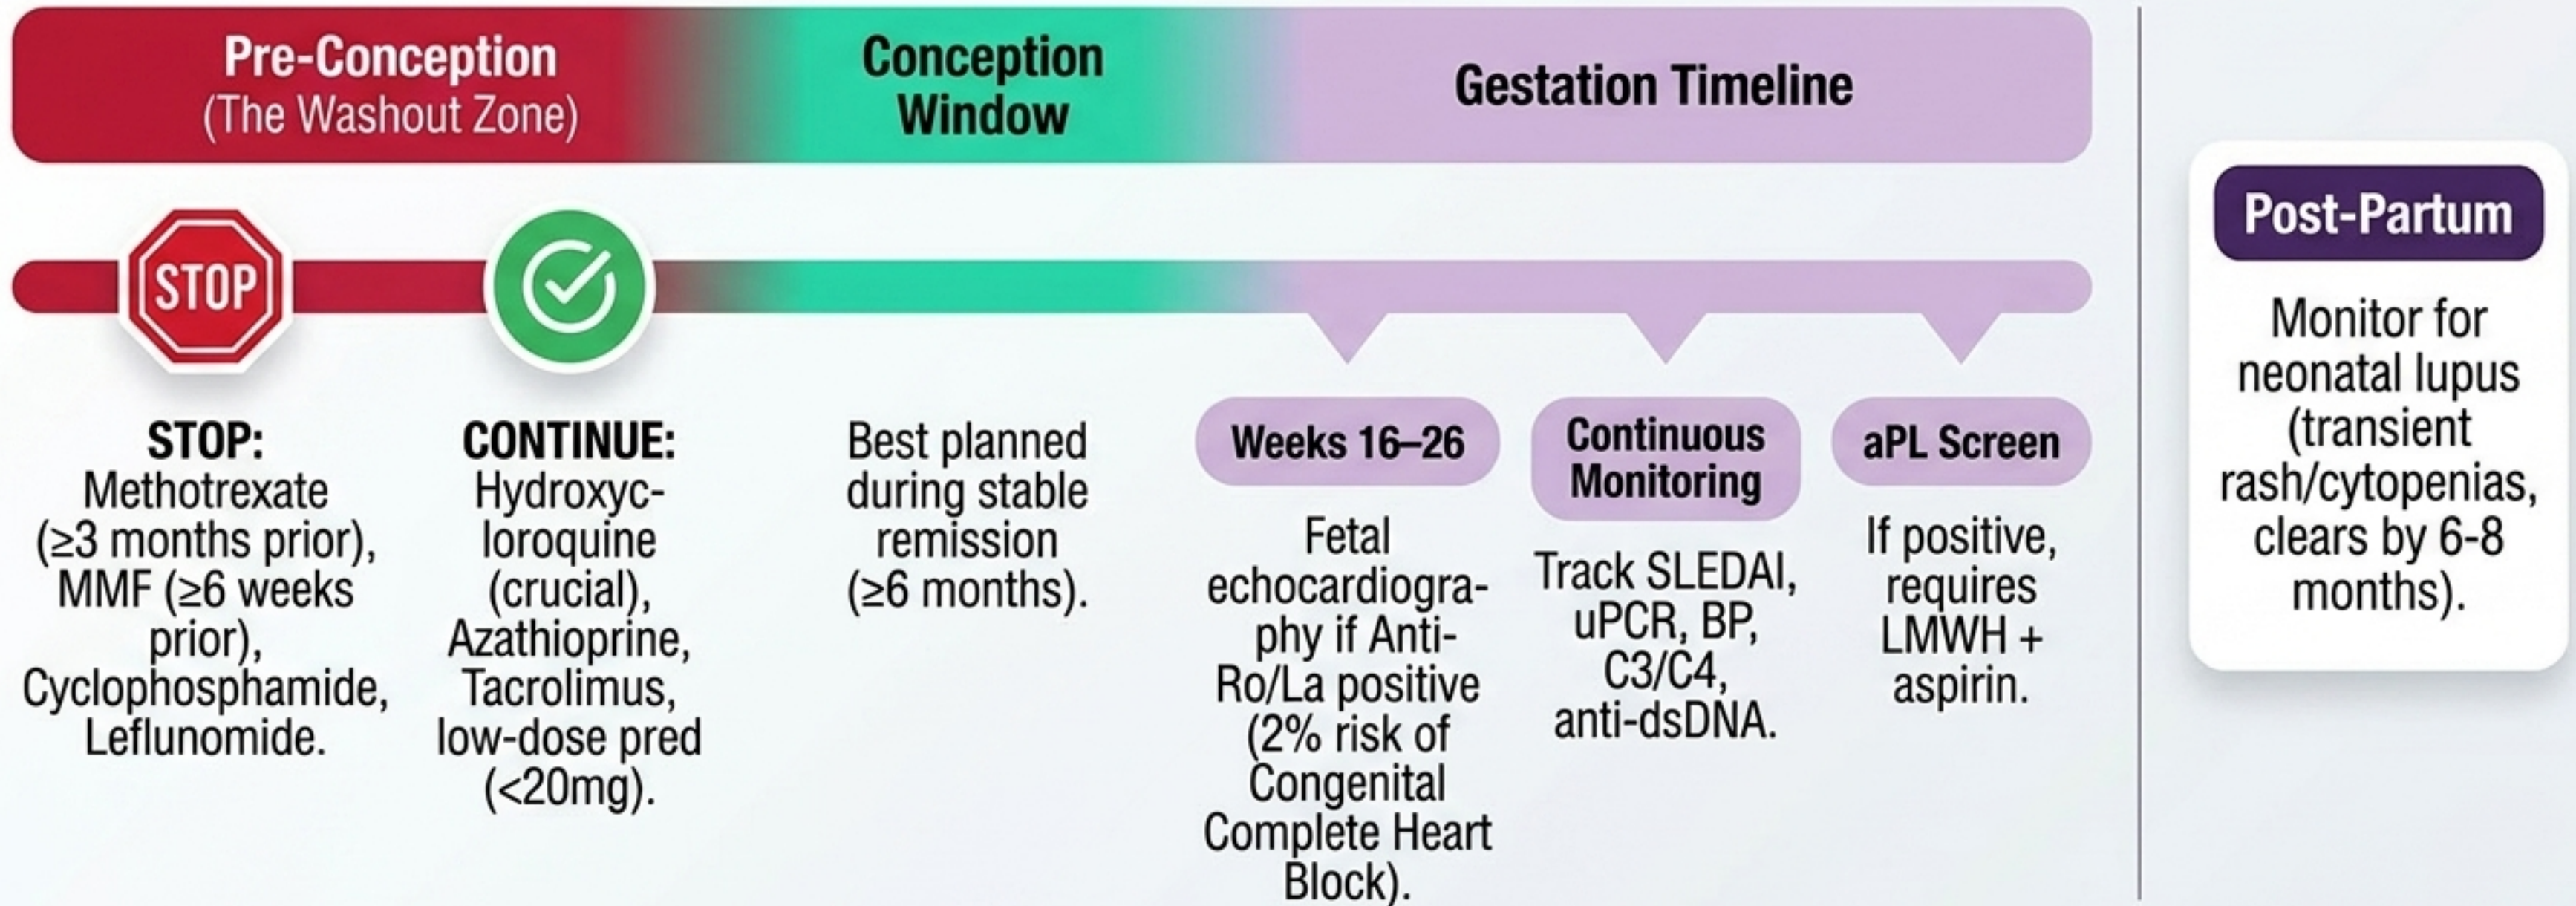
Pre-Conception
(The Washout Zone)

Conception Window

Gestation Timeline

STOP

STOP: Methotrexate (≥3 months prior), MMF (≥6 weeks prior), Cyclophosphamide, Leflunomide.

CONTINUE: Hydroxycloroquine (crucial), Azathioprine, Tacrolimus, low-dose pred (<20mg).

Best planned during stable remission (≥6 months).

Weeks 16–26

Fetal echocardiography if Anti-Ro/La positive (2% risk of Congenital Complete Heart Block).

Continuous Monitoring

Track SLEDAI, uPCR, BP, C3/C4, anti-dsDNA.

aPL Screen

If positive, requires LMWH + aspirin.

Post-Partum

Monitor for neonatal lupus (transient rash/cytopenias, clears by 6-8 months).